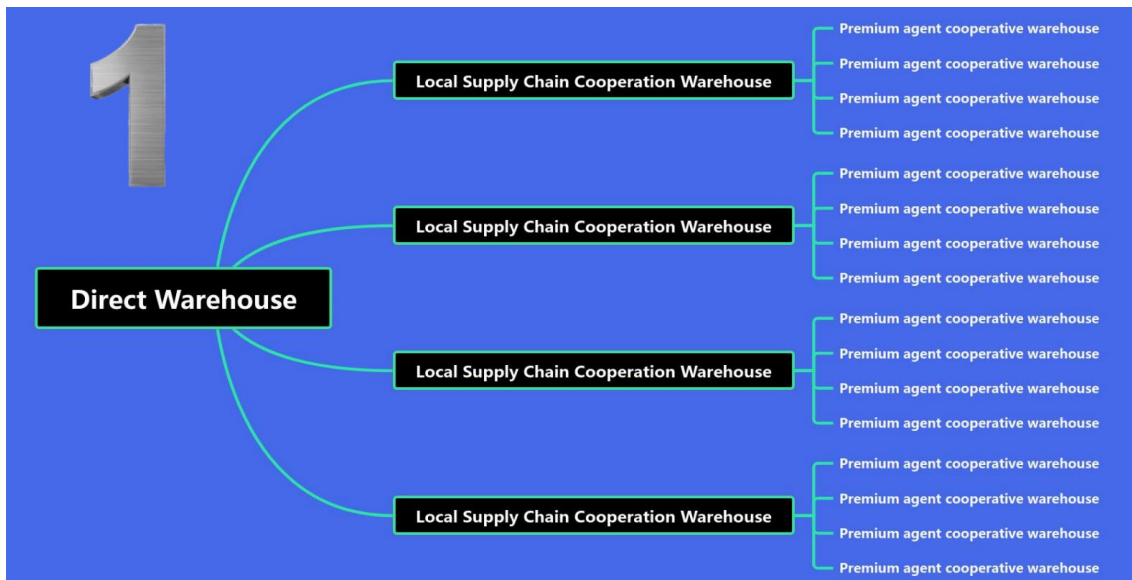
1

Direct Warehouse

Local Supply Chain Cooperation Warehouse

Premium agent cooperative warehouse
Premium agent cooperative warehouse
Premium agent cooperative warehouse
Premium agent cooperative warehouse

Local Supply Chain Cooperation Warehouse

Premium agent cooperative warehouse
Premium agent cooperative warehouse
Premium agent cooperative warehouse
Premium agent cooperative warehouse

Local Supply Chain Cooperation Warehouse

Premium agent cooperative warehouse
Premium agent cooperative warehouse
Premium agent cooperative warehouse
Premium agent cooperative warehouse

Local Supply Chain Cooperation Warehouse

Premium agent cooperative warehouse
Premium agent cooperative warehouse
Premium agent cooperative warehouse
Premium agent cooperative warehouse